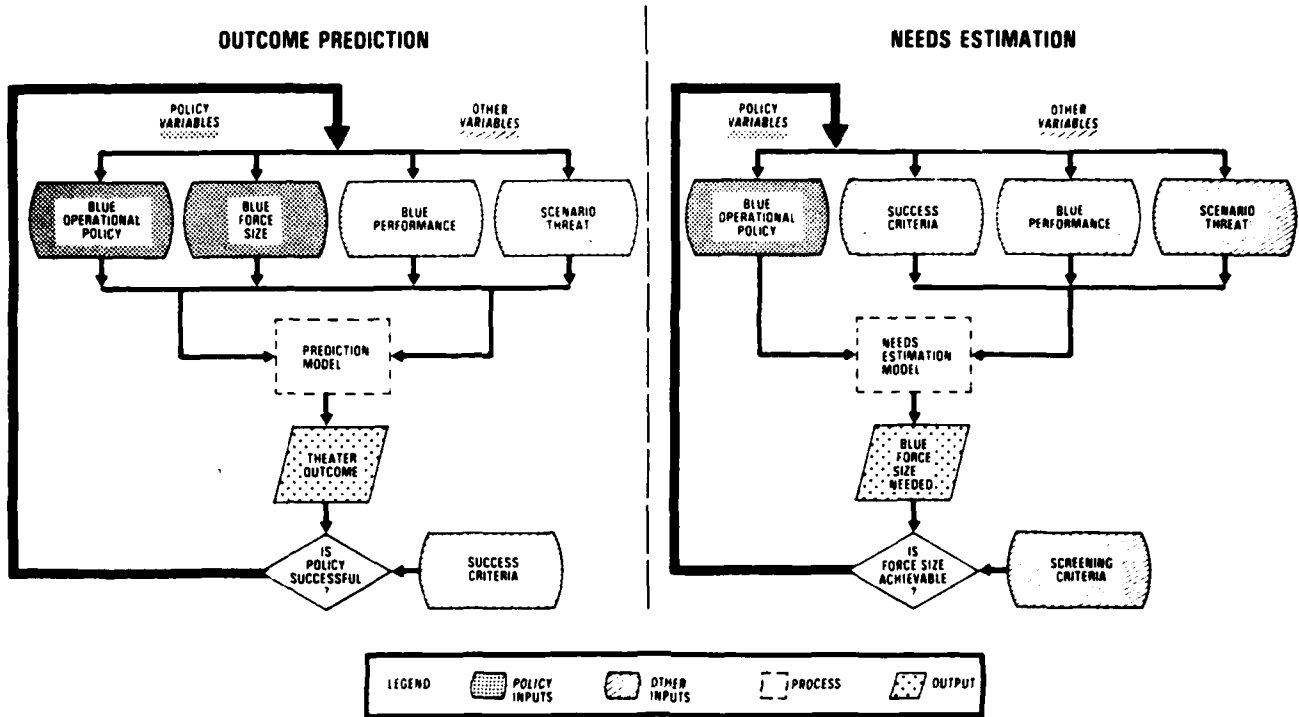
OUTCOME PREDICTION

POLICY VARIABLES

OTHER VARIABLES

BLUE OPERATIONAL POLICY

BLUE FORCE SIZE

BLUE PERFORMANCE

SCENARIO THREAT

PREDICTION MODEL

THEATER OUTCOME

IS POLICY SUCCESSFUL ?

SUCCESS CRITERIA

NEEDS ESTIMATION

POLICY VARIABLES

OTHER VARIABLES

BLUE OPERATIONAL POLICY

SUCCESS CRITERIA

BLUE PERFORMANCE

SCENARIO THREAT

NEEDS ESTIMATION MODEL

BLUE FORCE SIZE NEEDED

IS FORCE SIZE ACHIEVABLE ?

SCREENING CRITERIA

LEGEND POLICY INPUTS OTHER INPUTS PROCESS OUTPUT